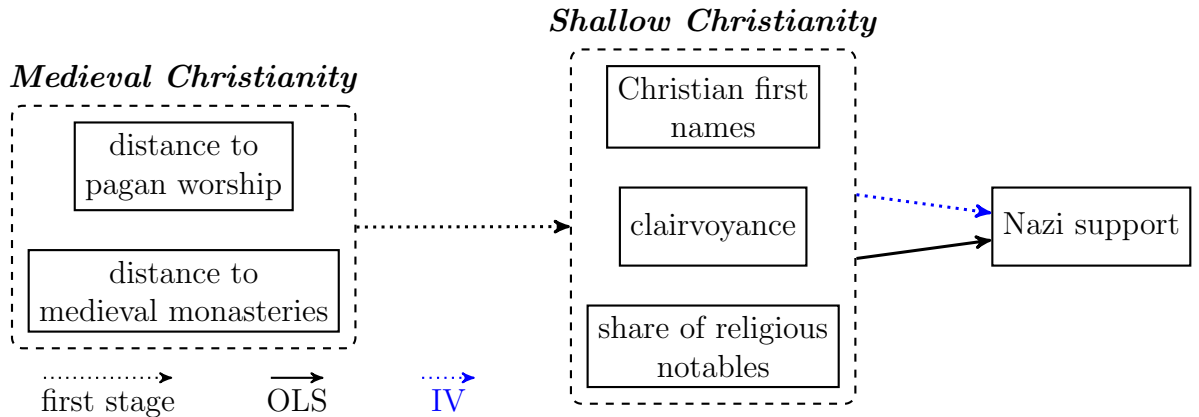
Medieval Christianity

distance to pagan worship

distance to medieval monasteries

Shallow Christianity

Christian first names

clairvoyance

share of religious notables

Nazi support

first stage

OLS

IV